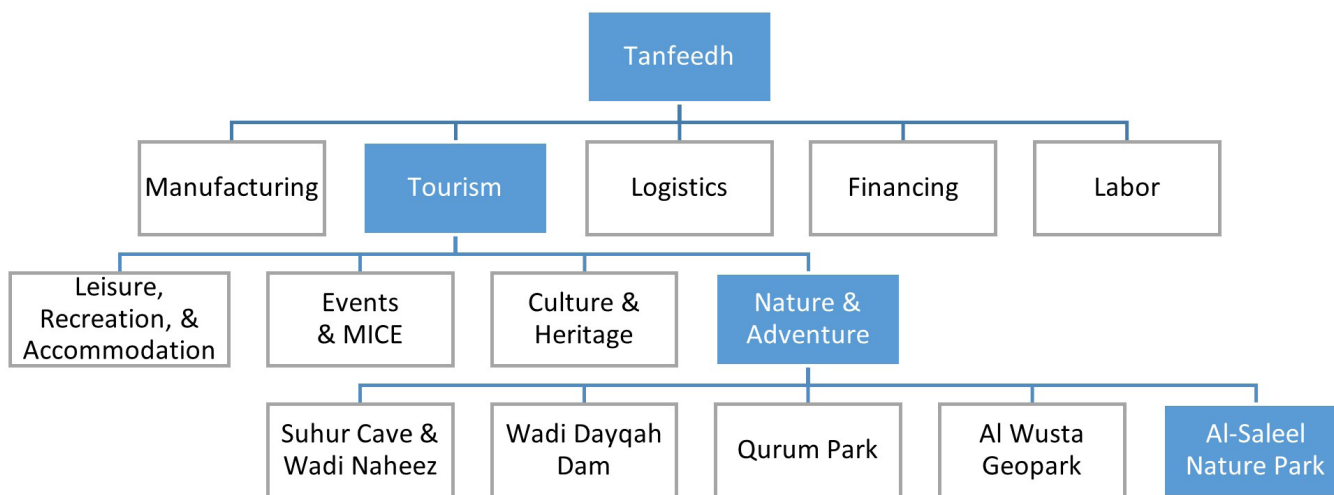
Tanfeedh

Manufacturing

Tourism

Logistics

Financing

Labor

Leisure, Recreation, & Accommodation

Events & MICE

Culture & Heritage

Nature & Adventure

Suhur Cave & Wadi Naheez

Wadi Dayqah Dam

Qurum Park

Al Wusta Geopark

Al-Saleel Nature Park